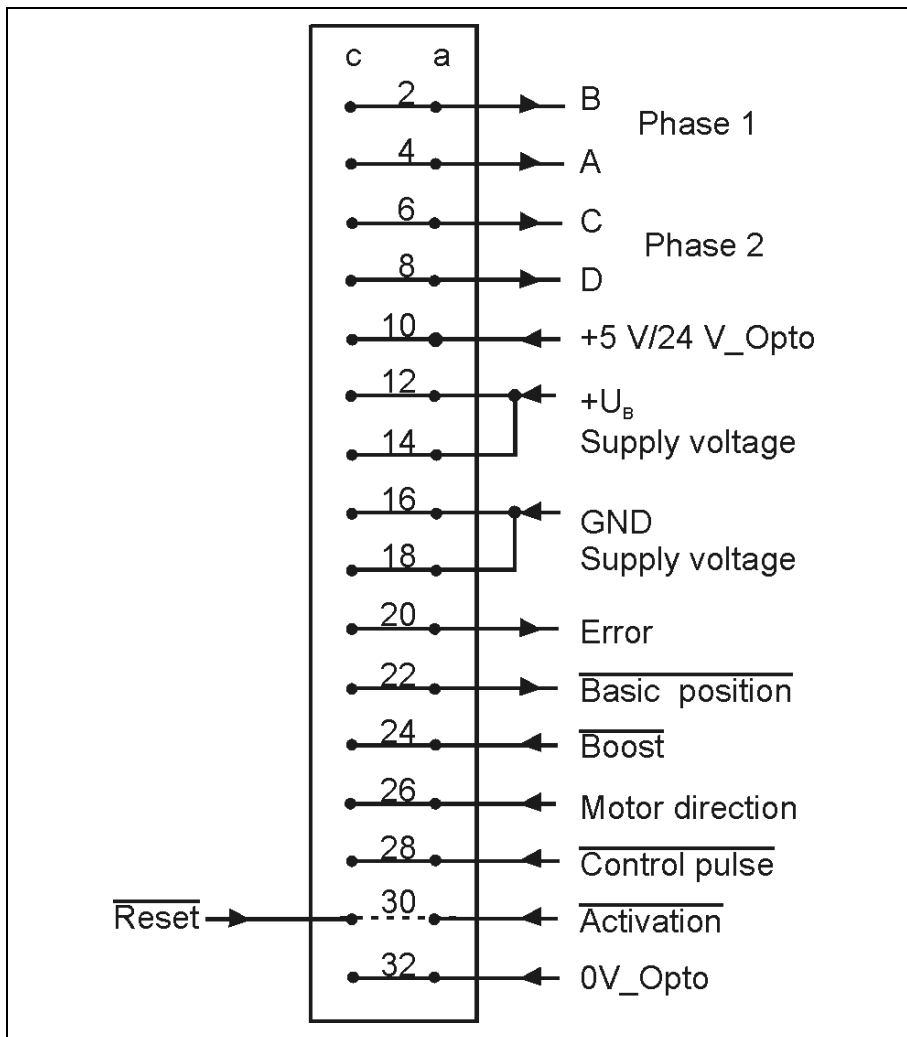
c a

2 B

Phase 1

4 A

6 C

Phase 2

8 D

10 +5 V/24 V_Opto

12 $+U_B$

14 Supply voltage

16 GND

18 Supply voltage

20 Error

22 $\overline{\text{Basic position}}$

24 $\overline{\text{Boost}}$

26 Motor direction

28 $\overline{\text{Control pulse}}$

$\overline{\text{Reset}}$ 30 $\overline{\text{Activation}}$

32 0V_Opto